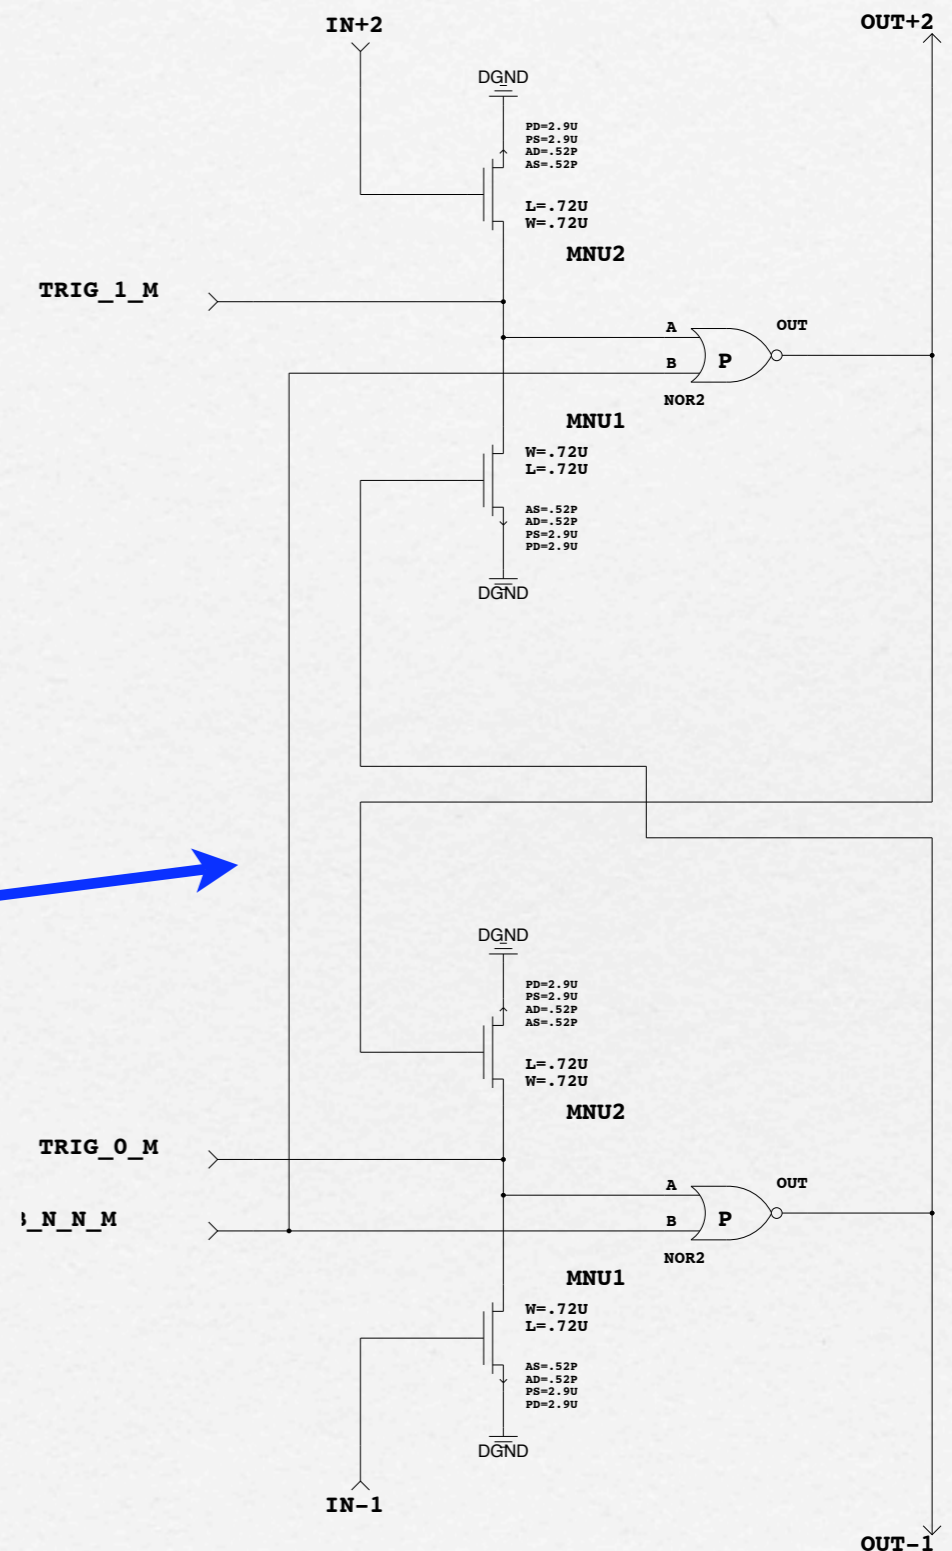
IN+2

OUT+2

DGND

PD=2.9U
PS=2.9U
AD=.52P
AS=.52P

L=.72U
W=.72U

MNU2

TRIG_1_M

A

OUT

B

P

NOR2

MNU1

W=.72U
L=.72U

AS=.52P
AD=.52P
PS=2.9U
PD=2.9U

DGND

DGND

PD=2.9U
PS=2.9U
AD=.52P
AS=.52P

L=.72U
W=.72U

MNU2

TRIG_0_M

A

OUT

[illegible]_N_N_M

B

P

NOR2

MNU1

W=.72U
L=.72U

AS=.52P
AD=.52P
PS=2.9U
PD=2.9U

DGND

IN-1

OUT-1